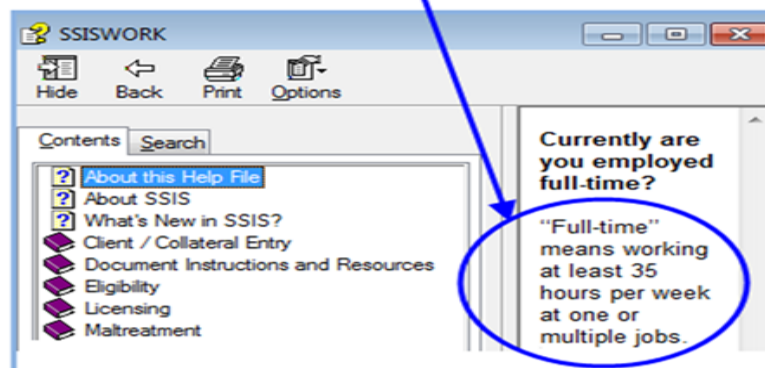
SSISWORK

Hide Back Print Options

Contents Search

About this Help File
About SSIS
What's New in SSIS?
Client / Collateral Entry
Document Instructions and Resources
Eligibility
Licensing
Maltreatment

Currently are you employed full-time?

"Full-time" means working at least 35 hours per week at one or multiple jobs.